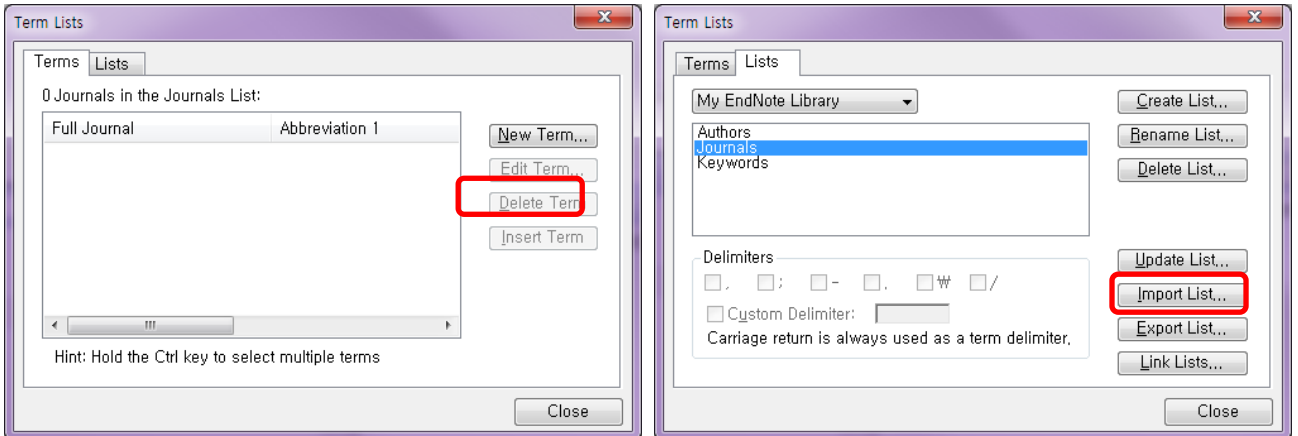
Term Lists

Terms Lists

0 Journals in the Journals List:

| Full Journal | Abbreviation 1 |
|---|---|

New Term...
Edit Term...
Delete Term
Insert Term

Hint: Hold the Ctrl key to select multiple terms

Close

Term Lists

Terms Lists

My EndNote Library

Authors
Journals
Keywords

Create List...
Rename List...
Delete List...

Delimiters
, ; - . ₩ /
Custom Delimiter:
Carriage return is always used as a term delimiter.

Update List...
Import List...
Export List...
Link Lists...

Close